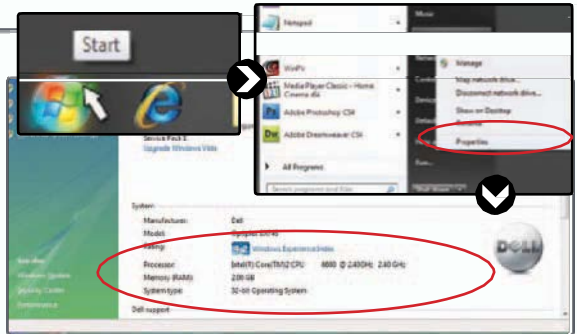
Start

Notepad
WinPr
Media Player Classic - Home Cinema
Adobe Photoshop CS4
Dw Adobe Dreamweaver CS4
All Programs
Search programs and files

Music
Manage
Map network drive...
Disconnect network drive...
Show on Desktop
Rename
Properties
Run...

Service Pack 2
Upgrade Windows Vista

System
Manufacturer: Dell
Model: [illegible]
Rating: Windows Experience Index
Processor: Intel(R) Core(TM)2 CPU 6600 @ 2.40GHz 2.40 GHz
Memory (RAM): 2.00 GB
System type: 32-bit Operating System

Dell support

DELL